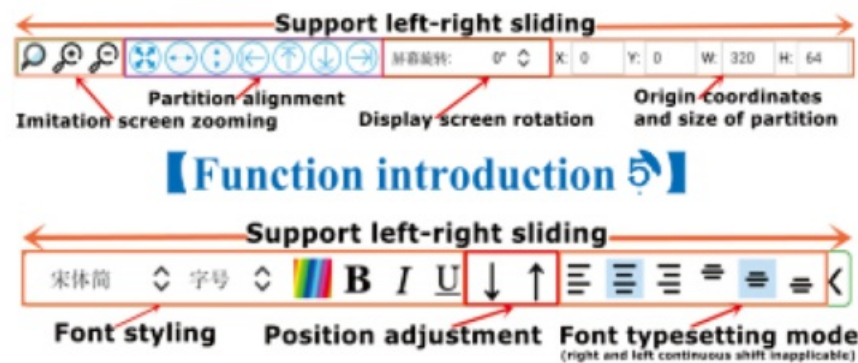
Support left-right sliding

屏幕旋转: 0°

X: 0 Y: 0 W: 320 H: 64

Partition alignment

Imitation screen zooming

Display screen rotation

Origin coordinates and size of partition

【Function introduction 5】

Support left-right sliding

宋体简 字号 B I U

Font styling

Position adjustment

Font typesetting mode

(right and left continuous shift inapplicable)